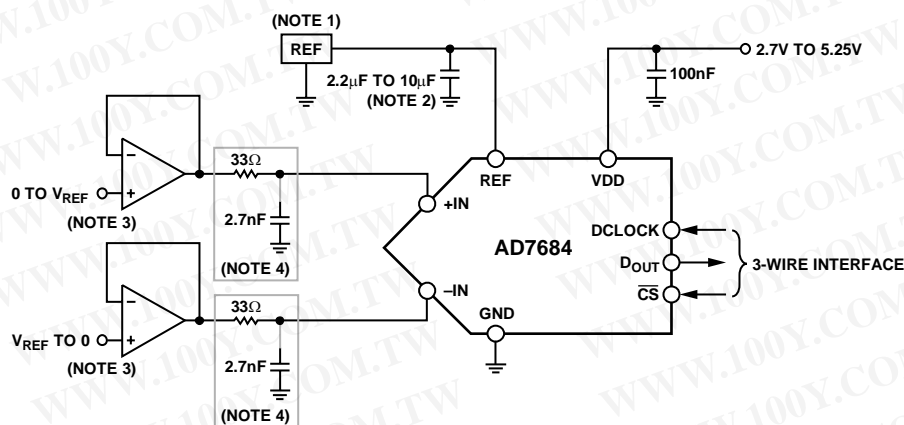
(NOTE 1)
REF
2.2μF TO 10μF
(NOTE 2)
2.7V TO 5.25V
100nF
0 TO $V_{REF}$
(NOTE 3)
33Ω
2.7nF
(NOTE 4)
+IN
REF
VDD
AD7684
DCLOCK
$D_{OUT}$
$\overline{CS}$
3-WIRE INTERFACE
–IN
GND
$V_{REF}$ TO 0
(NOTE 3)
33Ω
2.7nF
(NOTE 4)
WWW.100Y.COM.TW